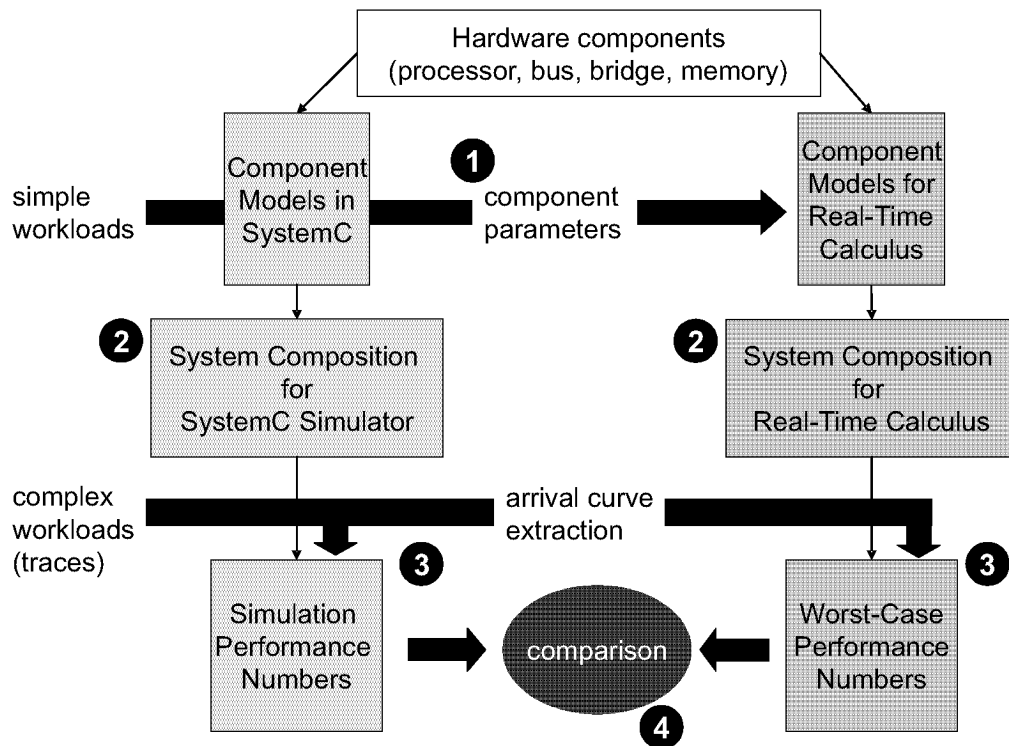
Hardware components (processor, bus, bridge, memory)

simple workloads

Component Models in SystemC

1

component parameters

Component Models for Real-Time Calculus

2

System Composition for SystemC Simulator

2

System Composition for Real-Time Calculus

complex workloads (traces)

arrival curve extraction

3

3

Simulation Performance Numbers

comparison

Worst-Case Performance Numbers

4